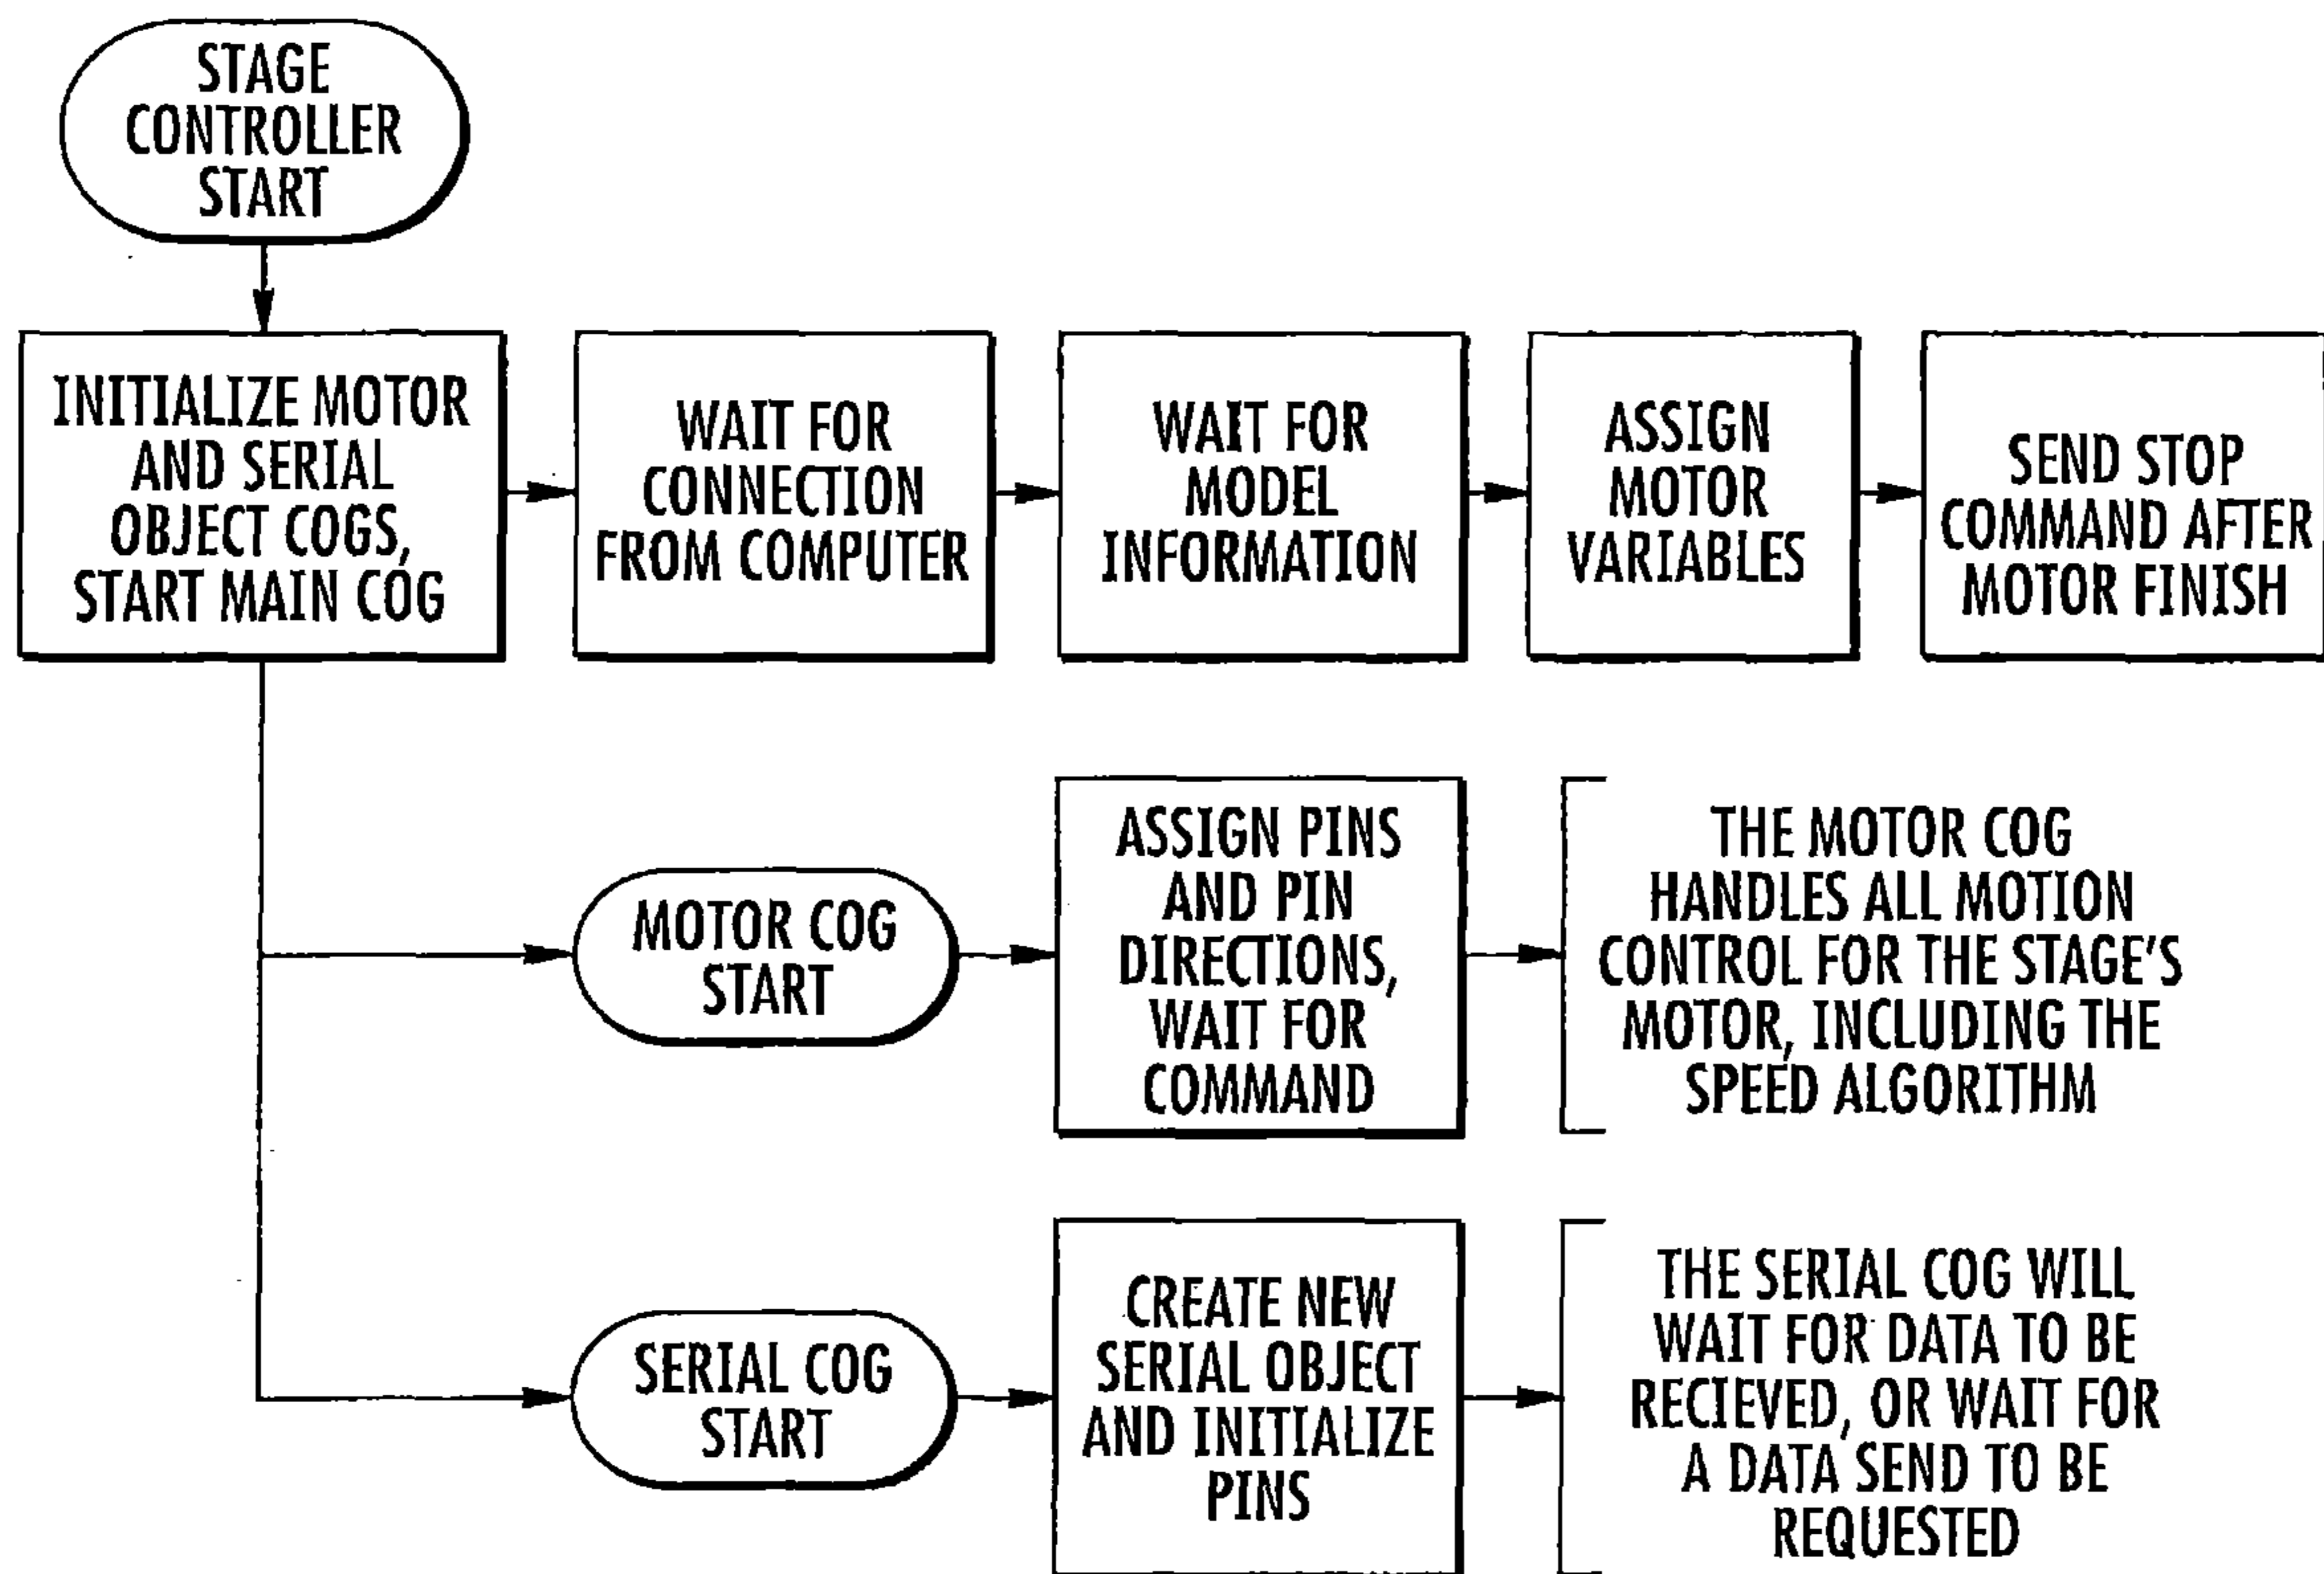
STAGE CONTROLLER START

INITIALIZE MOTOR AND SERIAL OBJECT COGS, START MAIN COG

WAIT FOR CONNECTION FROM COMPUTER

WAIT FOR MODEL INFORMATION

ASSIGN MOTOR VARIABLES

SEND STOP COMMAND AFTER MOTOR FINISH

MOTOR COG START

ASSIGN PINS AND PIN DIRECTIONS, WAIT FOR COMMAND

THE MOTOR COG HANDLES ALL MOTION CONTROL FOR THE STAGE'S MOTOR, INCLUDING THE SPEED ALGORITHM

SERIAL COG START

CREATE NEW SERIAL OBJECT AND INITIALIZE PINS

THE SERIAL COG WILL WAIT FOR DATA TO BE RECIEVED, OR WAIT FOR A DATA SEND TO BE REQUESTED